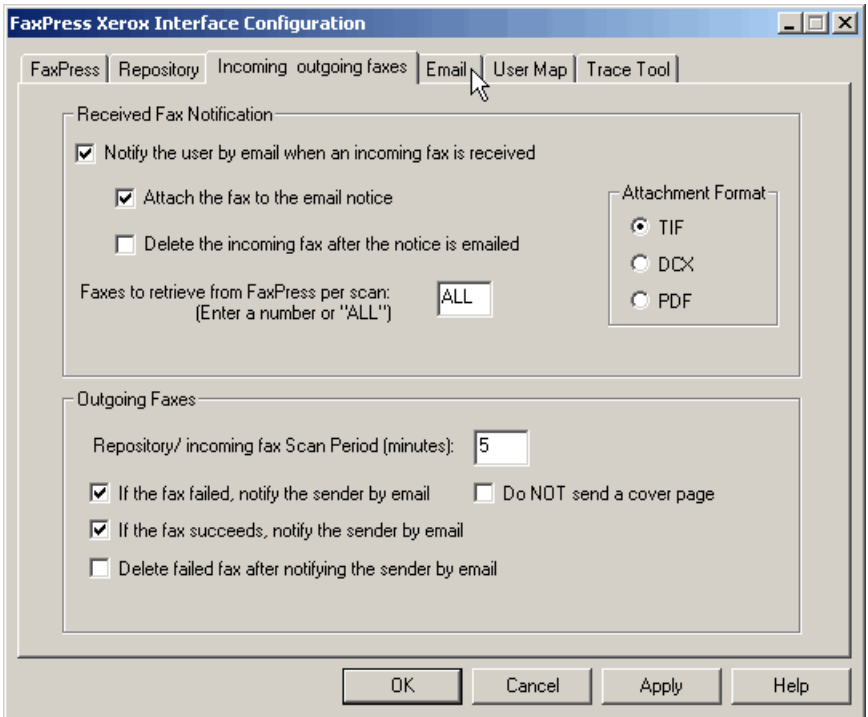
FaxPress Xerox Interface Configuration

FaxPress | Repository | Incoming outgoing faxes | Email | User Map | Trace Tool

Received Fax Notification

☑ Notify the user by email when an incoming fax is received

☑ Attach the fax to the email notice

☐ Delete the incoming fax after the notice is emailed

Attachment Format
◉ TIF
○ DCX
○ PDF

Faxes to retrieve from FaxPress per scan: (Enter a number or "ALL") ALL

Outgoing Faxes

Repository/ incoming fax Scan Period (minutes): 5

☑ If the fax failed, notify the sender by email

☐ Do NOT send a cover page

☑ If the fax succeeds, notify the sender by email

☐ Delete failed fax after notifying the sender by email

OK | Cancel | Apply | Help